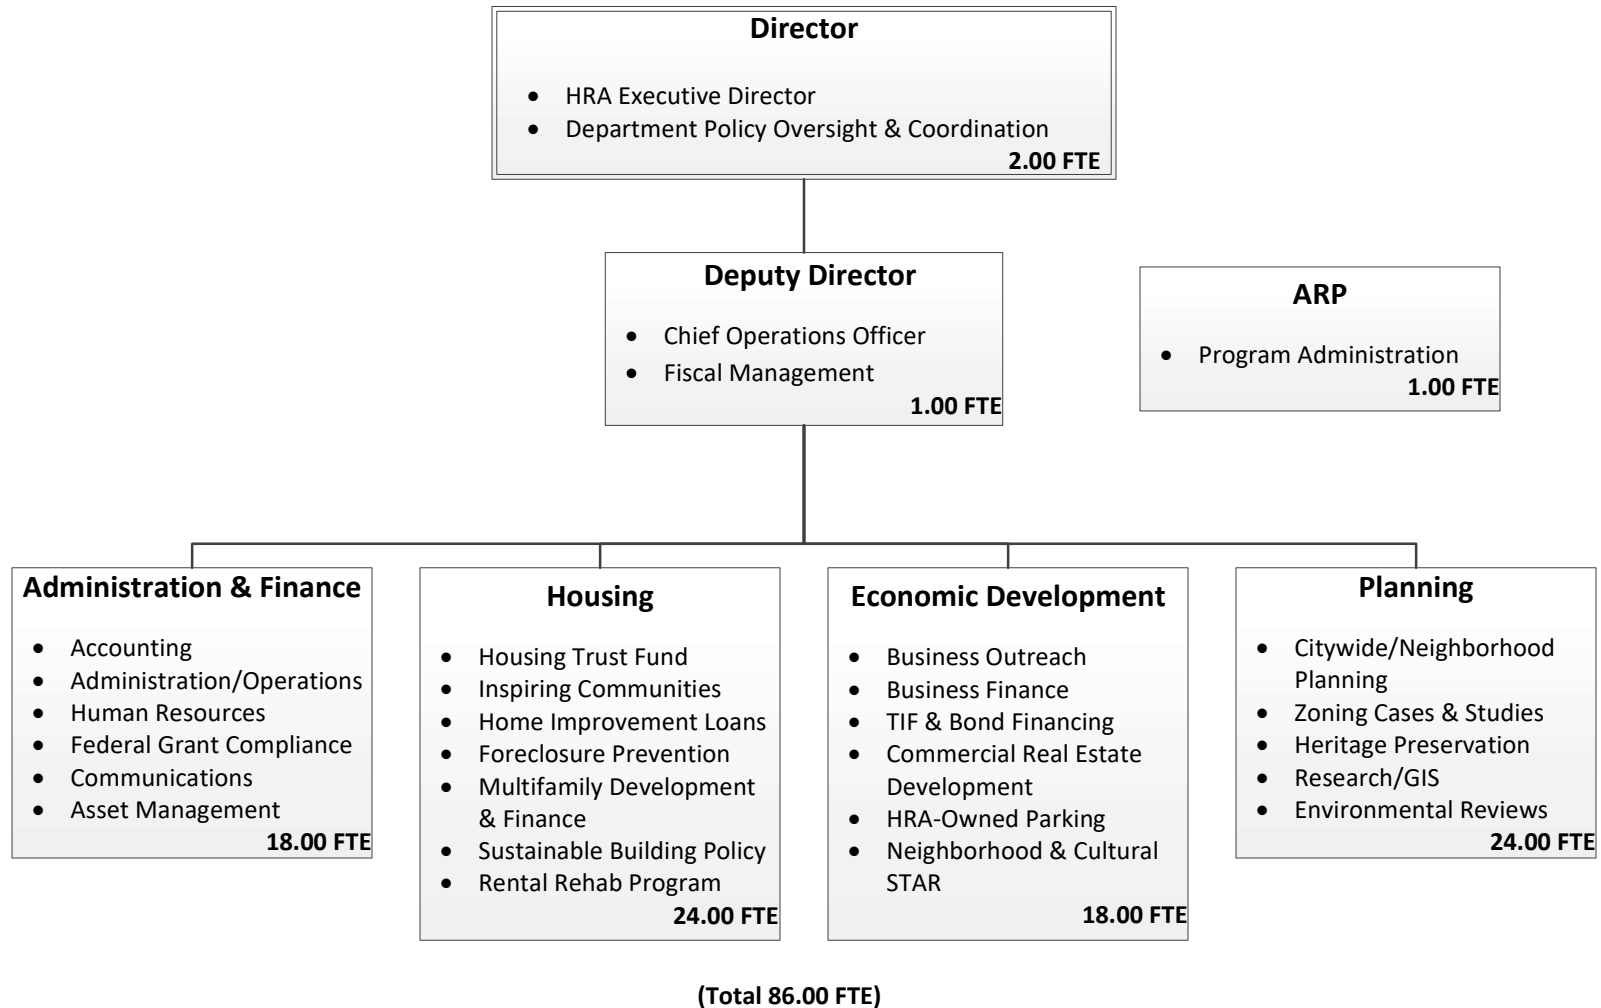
**Director**

- HRA Executive Director
- Department Policy Oversight & Coordination

**2.00 FTE**

**Deputy Director**

- Chief Operations Officer
- Fiscal Management

**1.00 FTE**

**ARP**

- Program Administration

**1.00 FTE**

**Administration & Finance**

- Accounting
- Administration/Operations
- Human Resources
- Federal Grant Compliance
- Communications
- Asset Management

**18.00 FTE**

**Housing**

- Housing Trust Fund
- Inspiring Communities
- Home Improvement Loans
- Foreclosure Prevention
- Multifamily Development & Finance
- Sustainable Building Policy
- Rental Rehab Program

**24.00 FTE**

**Economic Development**

- Business Outreach
- Business Finance
- TIF & Bond Financing
- Commercial Real Estate Development
- HRA-Owned Parking
- Neighborhood & Cultural STAR

**18.00 FTE**

**Planning**

- Citywide/Neighborhood Planning
- Zoning Cases & Studies
- Heritage Preservation
- Research/GIS
- Environmental Reviews

**24.00 FTE**

**(Total 86.00 FTE)**